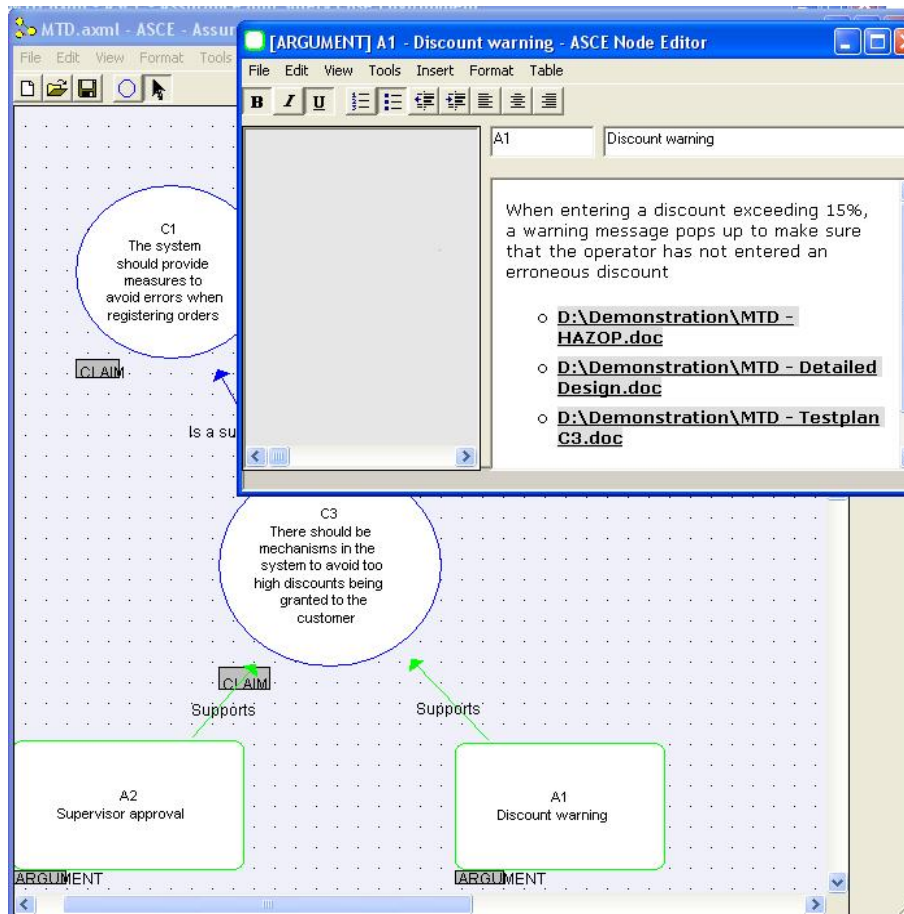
MTD.axml - ASCE - Assur

File Edit View Format Tools

[ARGUMENT] A1 - Discount warning - ASCE Node Editor

File Edit View Tools Insert Format Table

B I U

A1

Discount warning

When entering a discount exceeding 15%, a warning message pops up to make sure that the operator has not entered an erroneous discount

- D:\Demonstration\MTD - HAZOP.doc
- D:\Demonstration\MTD - Detailed Design.doc
- D:\Demonstration\MTD - Testplan C3.doc

C1
The system should provide measures to avoid errors when registering orders

CLAIM

Is a su

C3
There should be mechanisms in the system to avoid too high discounts being granted to the customer

CLAIM

Supports

Supports

A2
Supervisor approval

A1
Discount warning

ARGUMENT

ARGUMENT